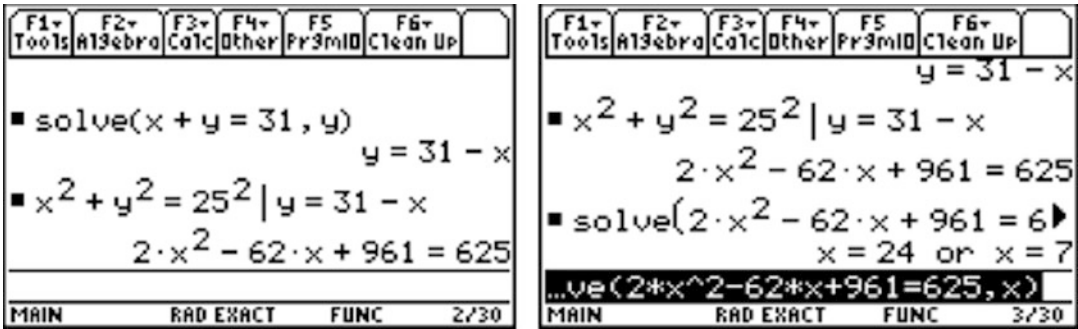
| F1 Tools | F2 Algebra | F3 Calc | F4 Other | F5 PrgmIO | F6 Clean Up |
|---|---|---|---|---|---|

■ solve(x + y = 31 , y)
y = 31 − x
■ $x^2 + y^2 = 25^2$ | y = 31 − x
$2 \cdot x^2 - 62 \cdot x + 961 = 625$

MAIN RAD EXACT FUNC 2/30

| F1 Tools | F2 Algebra | F3 Calc | F4 Other | F5 PrgmIO | F6 Clean Up |
|---|---|---|---|---|---|

y = 31 − x
■ $x^2 + y^2 = 25^2$ | y = 31 − x
$2 \cdot x^2 - 62 \cdot x + 961 = 625$
■ solve($2 \cdot x^2 - 62 \cdot x + 961 = 6$
x = 24 or x = 7
...ve(2*x^2-62*x+961=625,x)

MAIN RAD EXACT FUNC 3/30